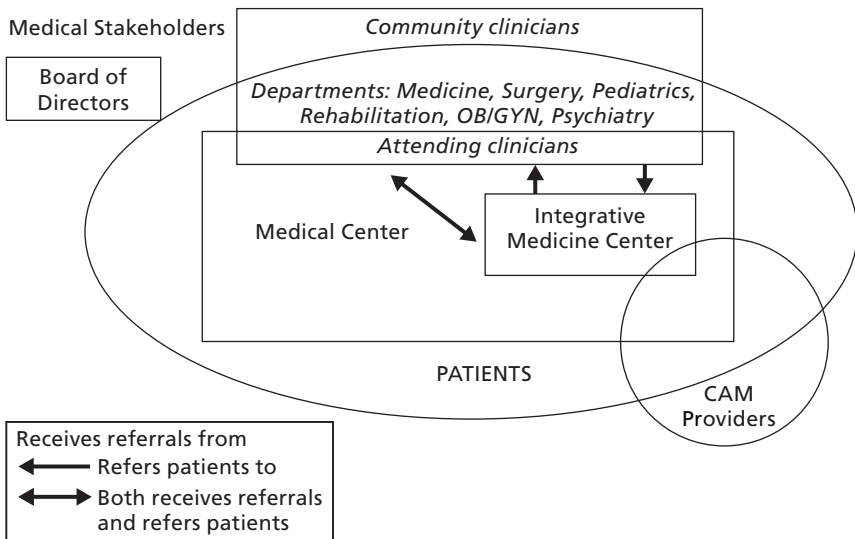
Medical Stakeholders

Board of Directors

Community clinicians

Departments: Medicine, Surgery, Pediatrics, Rehabilitation, OB/GYN, Psychiatry

Attending clinicians

Medical Center

Integrative Medicine Center

PATIENTS

CAM Providers

Receives referrals from
Refers patients to
Both receives referrals and refers patients